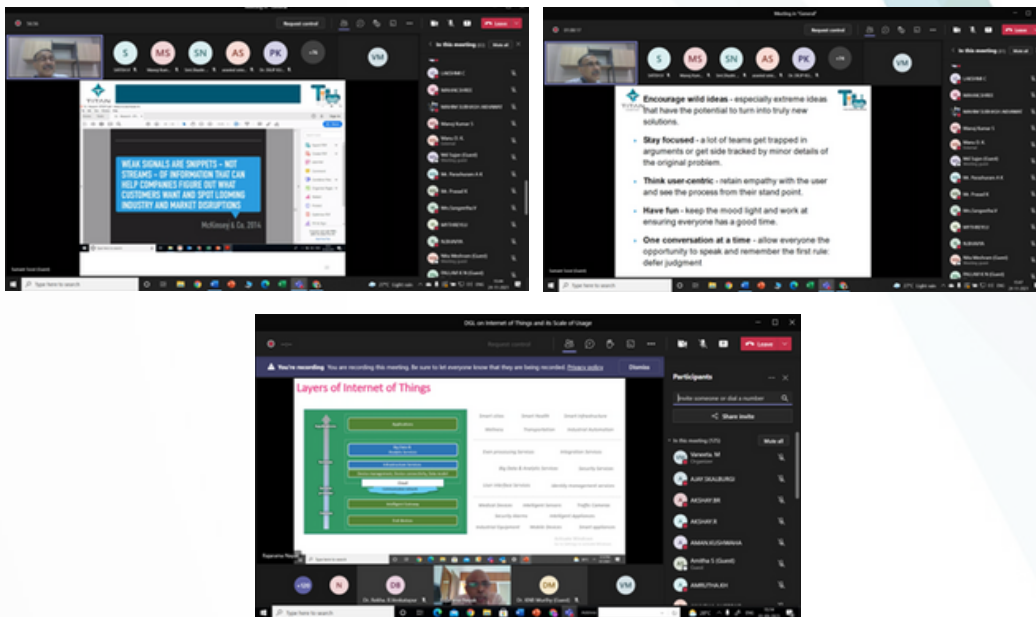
Request control

Leave

S MS SN AS PK VM

In this meeting

Mute all

WEAK SIGNALS ARE SNIPPETS – NOT STREAMS – OF INFORMATION THAT CAN HELP COMPANIES FIGURE OUT WHAT CUSTOMERS WANT AND SPOT LOOMING INDUSTRY AND MARKET DISRUPTIONS

McKinsey & Co. 2014

Type here to search

Meeting in "General"

Request control

S MS SN AS PK VM

In this meeting

Mute all

Encourage wild ideas - especially extreme ideas that have the potential to turn into truly new solutions.

Stay focused - a lot of teams get trapped in arguments or get side tracked by minor details of the original problem.

Think user-centric - retain empathy with the user and see the process from their stand point.

Have fun - keep the mood light and work at ensuring everyone has a good time.

One conversation at a time - allow everyone the opportunity to speak and remember the first rule: defer judgment

Type here to search

DGL on Internet of Things and its Scale of Usage

Request control

Leave

You're recording You are recording this meeting. Be sure to let everyone know that they are being recorded. Privacy policy

Dismiss

Layers of Internet of Things

Participants

Invite someone or dial a number

Share invite

In this meeting

Mute all

Vaneeta. M
Organizer

AJAY SKALBURGI

AKSHAY.BR

AKSHAY.R

AMAN KUSHWAHA

Amitha S (Guest)
Guest

AMRUTHA.KH

N DB DM VM

Type here to search